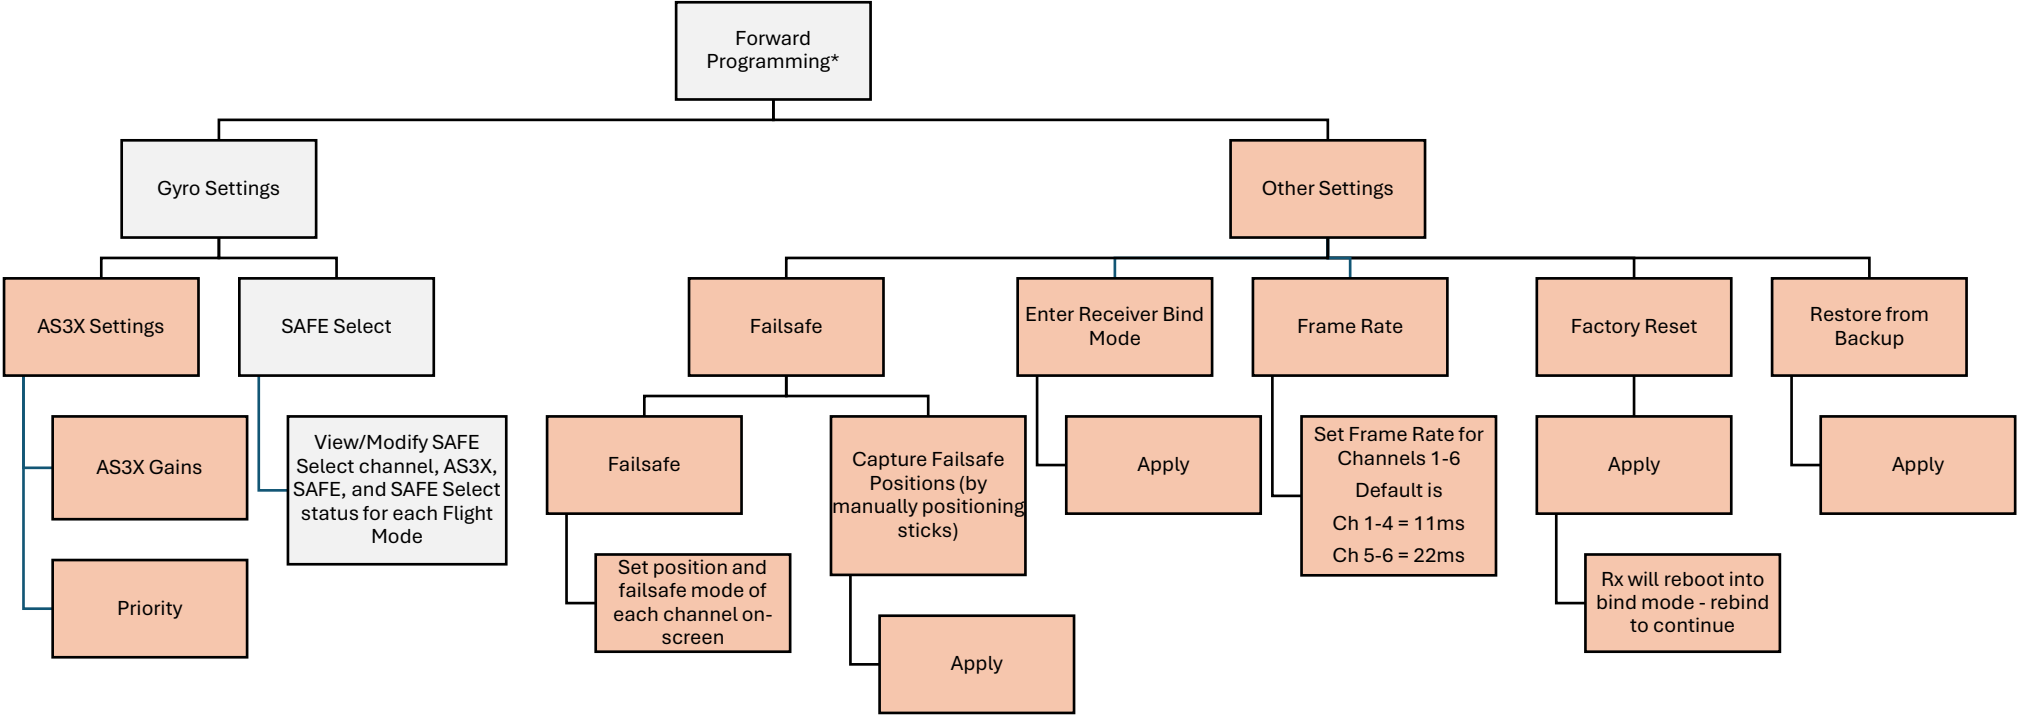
Forward Programming*

Gyro Settings

Other Settings

AS3X Settings

SAFE Select

Failsafe

Enter Receiver Bind Mode

Frame Rate

Factory Reset

Restore from Backup

AS3X Gains

Priority

View/Modify SAFE Select channel, AS3X, SAFE, and SAFE Select status for each Flight Mode

Failsafe

Set position and failsafe mode of each channel on-screen

Capture Failsafe Positions (by manually positioning sticks)

Apply

Apply

Set Frame Rate for Channels 1-6

Default is

Ch 1-4 = 11ms

Ch 5-6 = 22ms

Apply

Rx will reboot into bind mode - rebind to continue

Apply